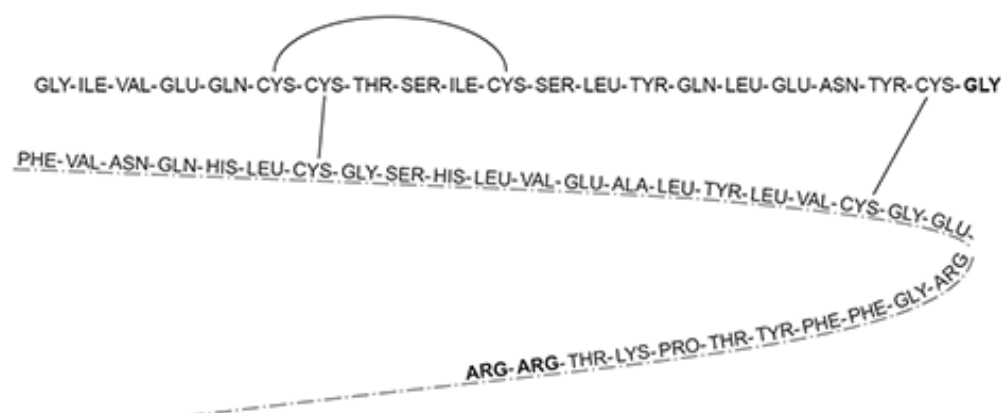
GLY-ILE-VAL-GLU-GLN-CYS-CYS-THR-SER-ILE-CYS-SER-LEU-TYR-GLN-LEU-GLU-ASN-TYR-CYS-GLY

PHE-VAL-ASN-GLN-HIS-LEU-CYS-GLY-SER-HIS-LEU-VAL-GLU-ALA-LEU-TYR-LEU-VAL-CYS-GLY-GLU-

ARG-GLY-PHE-PHE-TYR-THR-PRO-LYS-THR-ARG-ARG-